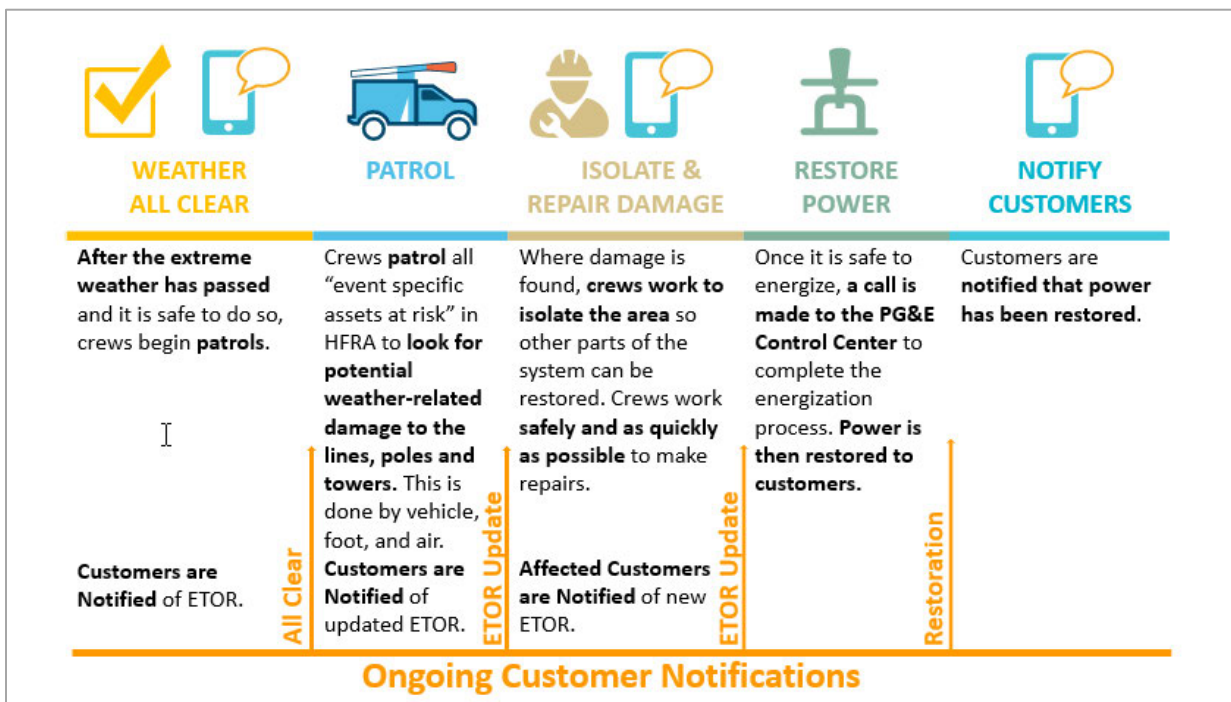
WEATHER ALL CLEAR

PATROL

ISOLATE & REPAIR DAMAGE

RESTORE POWER

NOTIFY CUSTOMERS

After the extreme weather has passed and it is safe to do so, crews begin patrols.

Customers are Notified of ETOR.

All Clear

Crews patrol all "event specific assets at risk" in HFRA to look for potential weather-related damage to the lines, poles and towers. This is done by vehicle, foot, and air. Customers are Notified of updated ETOR.

ETOR Update

Where damage is found, crews work to isolate the area so other parts of the system can be restored. Crews work safely and as quickly as possible to make repairs.

Affected Customers are Notified of new ETOR.

ETOR Update

Once it is safe to energize, a call is made to the PG&E Control Center to complete the energization process. Power is then restored to customers.

Restoration

Customers are notified that power has been restored.

Ongoing Customer Notifications